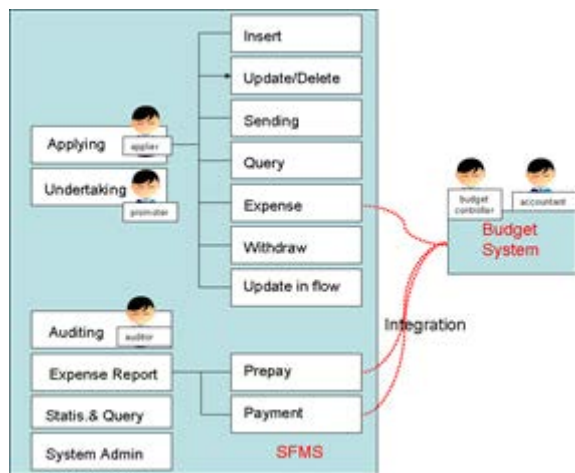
Insert
Update/Delete
Sending
Applying
applier
Query
Undertaking
promoter
Expense
Withdraw
Update in flow
budget controller
accountant
Budget System
Integration
Auditing
auditor
Expense Report
Prepay
Statis.& Query
Payment
System Admin
SFMS